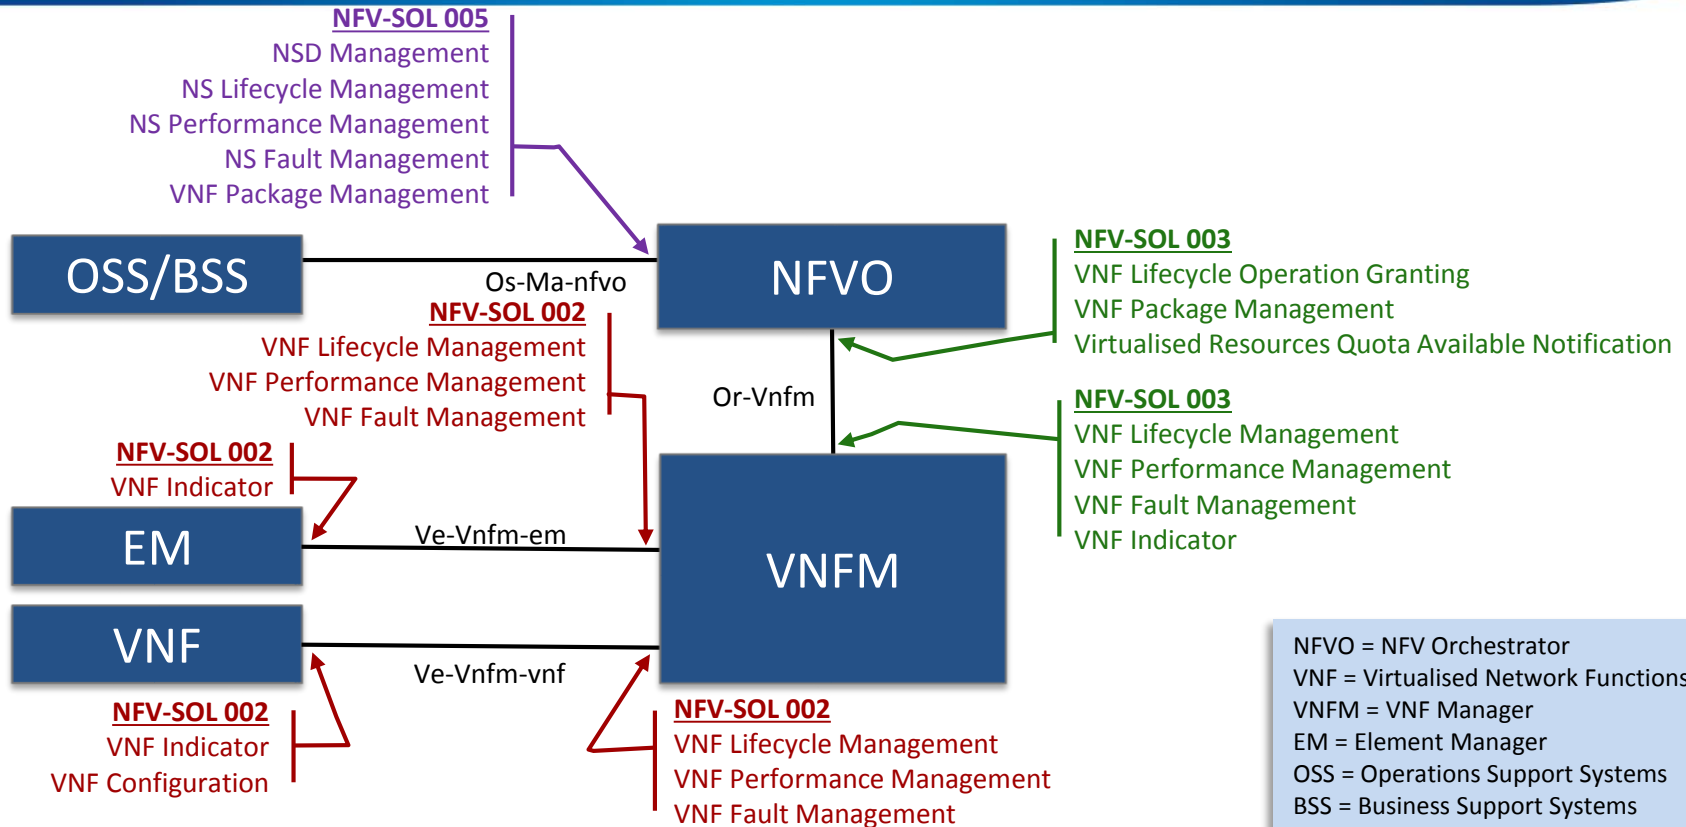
NFV-SOL 005
NSD Management
NS Lifecycle Management
NS Performance Management
NS Fault Management
VNF Package Management

OSS/BSS

Os-Ma-nfvo

NFVO

NFV-SOL 003
VNF Lifecycle Operation Granting
VNF Package Management
Virtualised Resources Quota Available Notification

NFV-SOL 002
VNF Lifecycle Management
VNF Performance Management
VNF Fault Management

Or-Vnfm

NFV-SOL 003
VNF Lifecycle Management
VNF Performance Management
VNF Fault Management
VNF Indicator

NFV-SOL 002
VNF Indicator

EM

Ve-Vnfm-em

VNFM

VNF

Ve-Vnfm-vnf

NFV-SOL 002
VNF Indicator
VNF Configuration

NFV-SOL 002
VNF Lifecycle Management
VNF Performance Management
VNF Fault Management

NFVO = NFV Orchestrator
VNF = Virtualised Network Functions
VNFM = VNF Manager
EM = Element Manager
OSS = Operations Support Systems
BSS = Business Support Systems